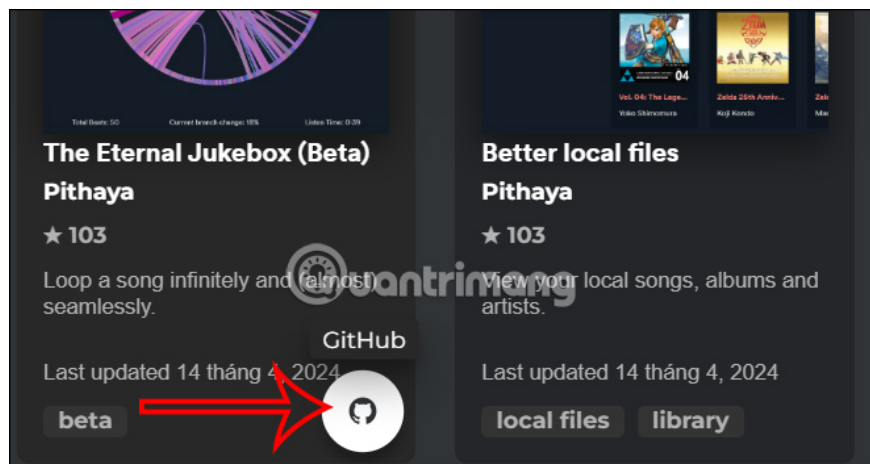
Total Beats: 50 Current branch change: 18% Listen Time: 0:39

The Eternal Jukebox (Beta)

Pithaya

★ 103

Loop a song infinitely and (almost) seamlessly.

GitHub

Last updated 14 tháng 4, 2024

beta

04

Vol. 04: The Lege...

Yoko Shimomura

Zelda 25th Anniv...

Koji Kondo

Zeld

Better local files

Pithaya

★ 103

View your local songs, albums and artists.

Last updated 14 tháng 4, 2024

local files

library